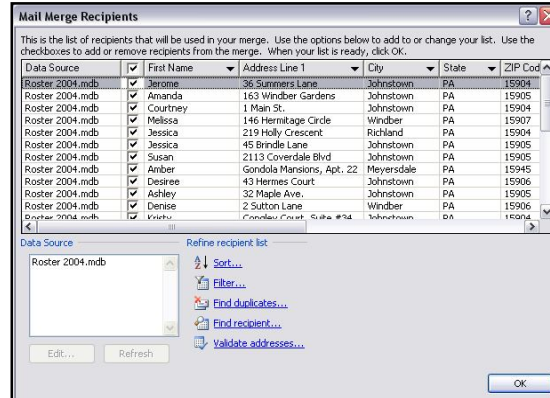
Mail Merge Recipients

This is the list of recipients that will be used in your merge. Use the options below to add to or change your list. Use the checkboxes to add or remove recipients from the merge. When your list is ready, click OK.

| Data Source | ✔ | First Name | Address Line 1 | City | State | ZIP Cod |
|---|---|---|---|---|---|---|
| Roster 2004.mdb | ✔ | Jerome | 36 Summers Lane | Johnstown | PA | 15904 |
| Roster 2004.mdb | ✔ | Amanda | 163 Windber Gardens | Johnstown | PA | 15905 |
| Roster 2004.mdb | ✔ | Courtney | 1 Main St. | Johnstown | PA | 15904 |
| Roster 2004.mdb | ✔ | Melissa | 146 Hermitage Circle | Windber | PA | 15907 |
| Roster 2004.mdb | ✔ | Jessica | 219 Holly Crescent | Richland | PA | 15904 |
| Roster 2004.mdb | ✔ | Jessica | 45 Brindle Lane | Johnstown | PA | 15905 |
| Roster 2004.mdb | ✔ | Susan | 2113 Coverdale Blvd | Johnstown | PA | 15905 |
| Roster 2004.mdb | ✔ | Amber | Gondola Mansions, Apt. 22 | Meyersdale | PA | 15945 |
| Roster 2004.mdb | ✔ | Desiree | 43 Hermes Court | Johnstown | PA | 15906 |
| Roster 2004.mdb | ✔ | Ashley | 32 Maple Ave. | Johnstown | PA | 15905 |
| Roster 2004.mdb | ✔ | Denise | 2 Sutton Lane | Windber | PA | 15906 |
| Roster 2004.mdb | ✔ | Kristy | Congley Court, Suite #34 | Johnstown | PA | 15904 |

Data Source
Roster 2004.mdb

Edit... Refresh

Refine recipient list
Sort...
Filter...
Find duplicates...
Find recipient...
Validate addresses...

OK